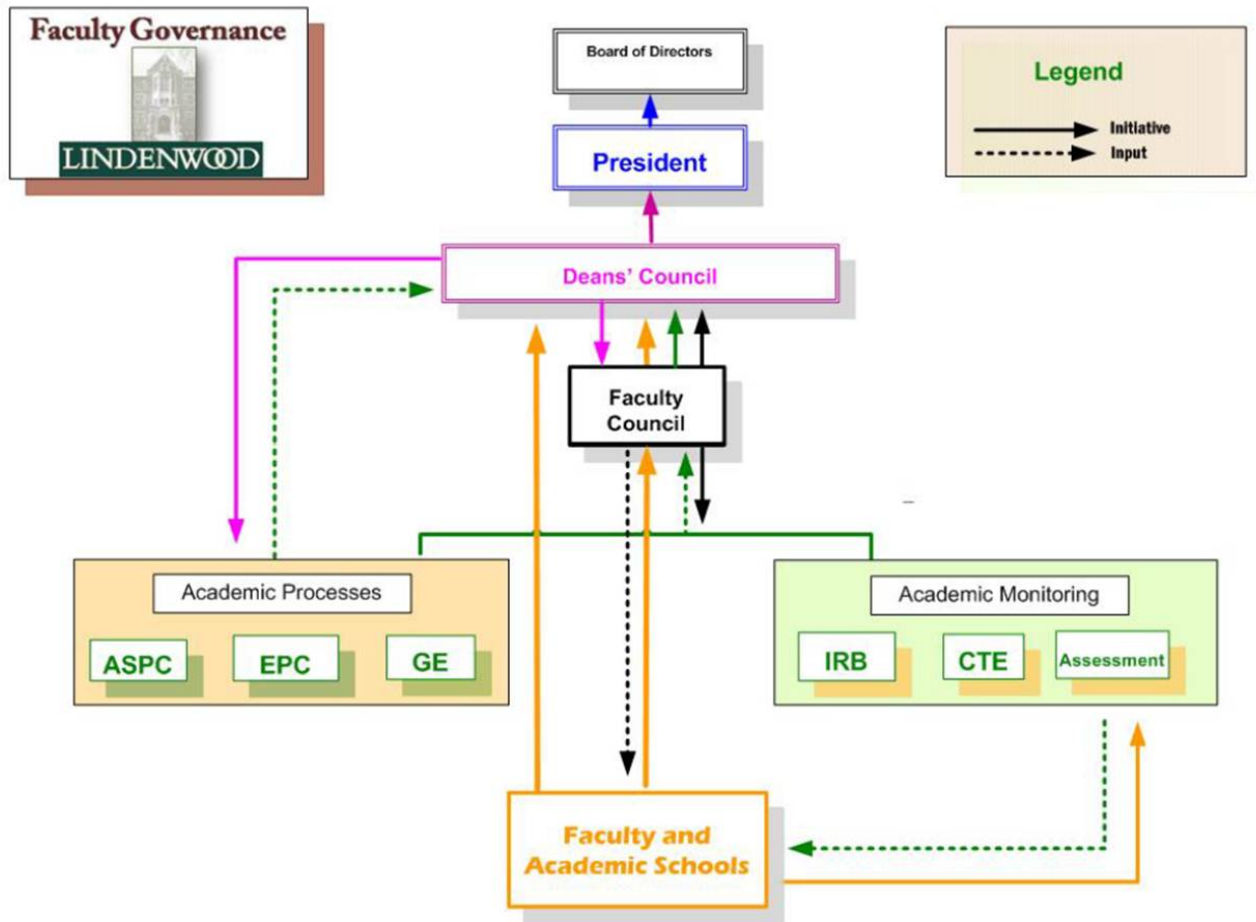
Faculty Governance

LINDENWOOD

Board of Directors

Legend

Initiative

Input

President

Deans' Council

Faculty Council

Academic Processes

ASPC

EPC

GE

Academic Monitoring

IRB

CTE

Assessment

Faculty and Academic Schools